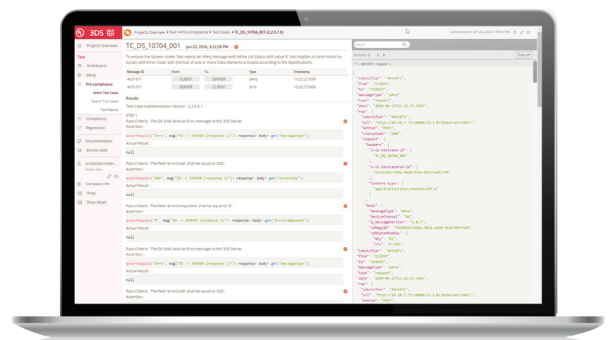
3DS

Projects Overview › Test › Pre-compliance › Test Cases › TC_DS_10704_001 (2.2.0.1.0)

Project Overview
Test
Dashboard
Setup
Pre-compliance
Select Test Cases
Search Test Cases
Test Results
Compliance
Regression
Documentation
Service desk
Company info
Shop
Shop detail

TC_DS_10704_001 Jun 23, 2020, 3:32:28 PM

| Message ID | From | To | Type | Timestamp |
|---|---|---|---|---|
| AREQ-001 | CLIENT | SERVER | pAReq | 15:32:27.999 |
| ARES-001 | SERVER | CLIENT | Erro | 15:32:27.000 |

Results

Test Case Implementation Version: 2.2.0.0.1

STEP 1
Pass Criteria - The DS shall send an Erro message to the 3DS Server.
Assertion:
Actual Result:
null

Pass Criteria - The field 'errorCode' shall be equal to '203'.
Assertion:
Actual Result:
null

Pass Criteria - The field 'errorComponent' shall be equal to 'D'.
Assertion:
Actual Result:
null

Pass Criteria - The field 'errorCode' shall be equal to '203'.
Assertion:
Actual Result:
null

Search
Copy all
"messageType": "pArq",
"from": "CLIENT",
"to": "SERVER",
"messageType": "Erro",